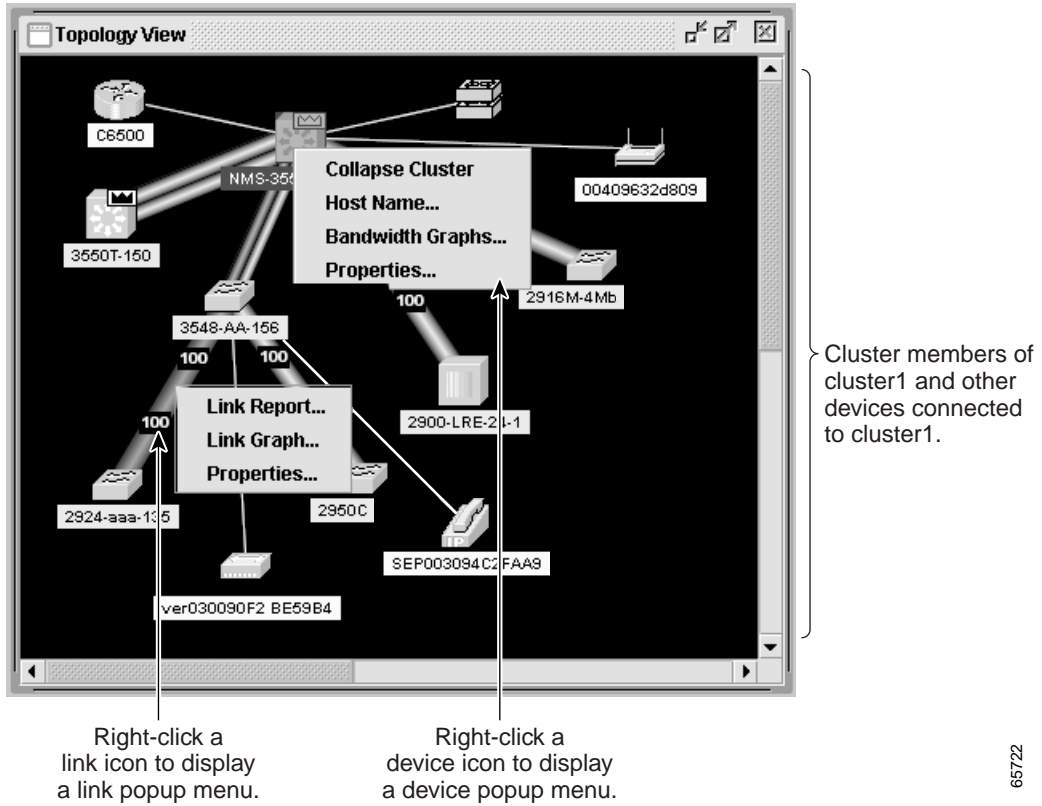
Topology View

C6500

NMS-35

Collapse Cluster
Host Name...
Bandwidth Graphs...
Properties...

00409632d809

3550T-150

100

2916M-4Mb

3548-AA-156

100

100

2900-LRE-2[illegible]-1

100

Link Report...
Link Graph...
Properties...

2924-aaa-1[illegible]5

2950C

SEP003094C2FAA9

ver030090F2 BE59B4

Cluster members of cluster1 and other devices connected to cluster1.

Right-click a link icon to display a link popup menu.

Right-click a device icon to display a device popup menu.

65722